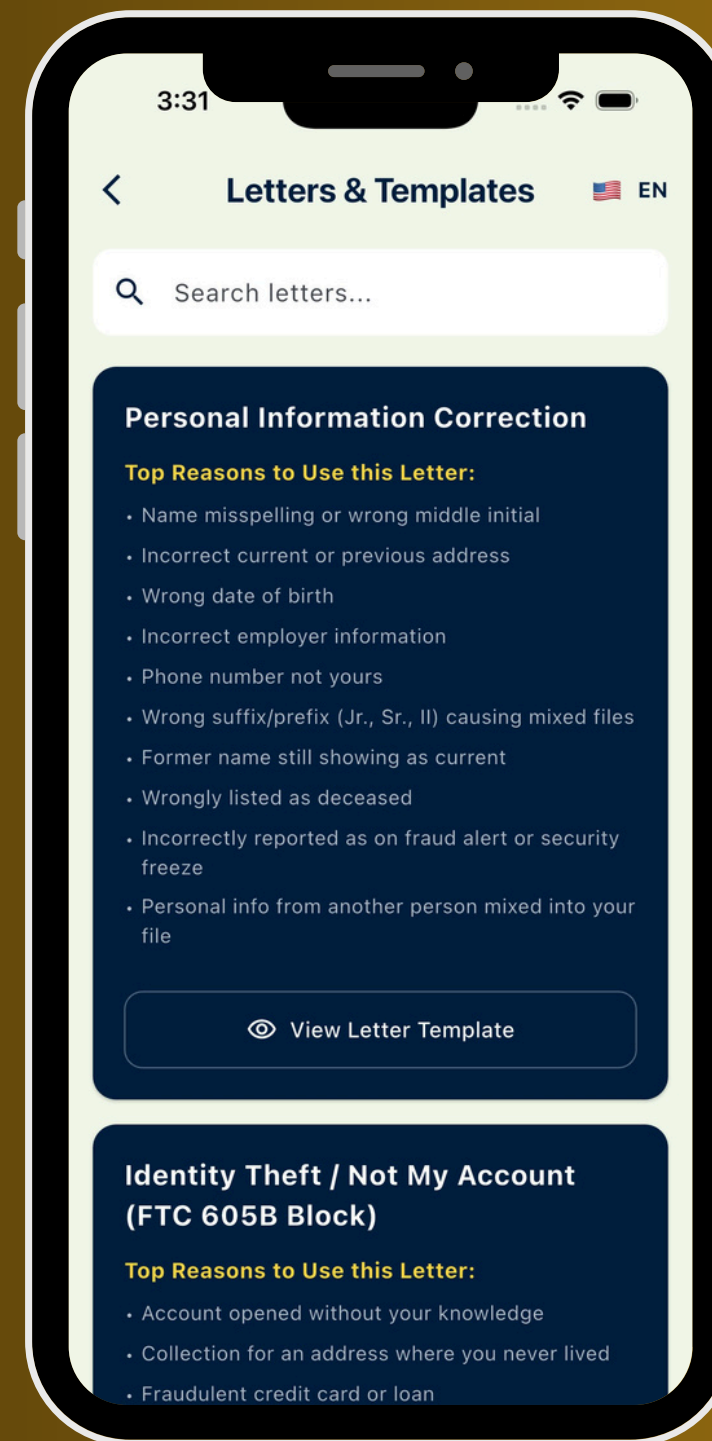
3:31

Letters & Templates

EN

Search letters...

Personal Information Correction

Top Reasons to Use this Letter:

• Name misspelling or wrong middle initial
• Incorrect current or previous address
• Wrong date of birth
• Incorrect employer information
• Phone number not yours
• Wrong suffix/prefix (Jr., Sr., II) causing mixed files
• Former name still showing as current
• Wrongly listed as deceased
• Incorrectly reported as on fraud alert or security freeze
• Personal info from another person mixed into your file

View Letter Template

Identity Theft / Not My Account (FTC 605B Block)

Top Reasons to Use this Letter:

• Account opened without your knowledge
• Collection for an address where you never lived
• Fraudulent credit card or loan